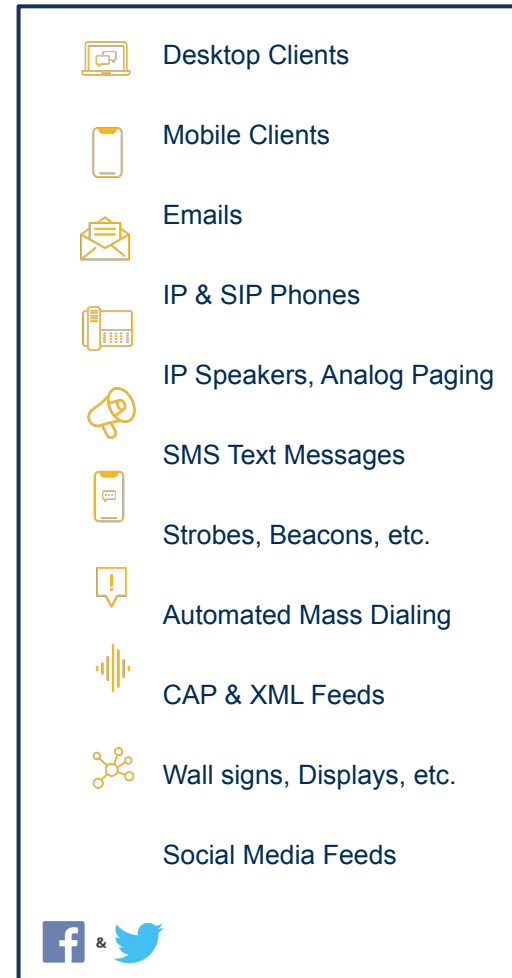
Desktop Clients

Mobile Clients

Emails

IP & SIP Phones

IP Speakers, Analog Paging

SMS Text Messages

Strobes, Beacons, etc.

Automated Mass Dialing

CAP & XML Feeds

Wall signs, Displays, etc.

Social Media Feeds

&